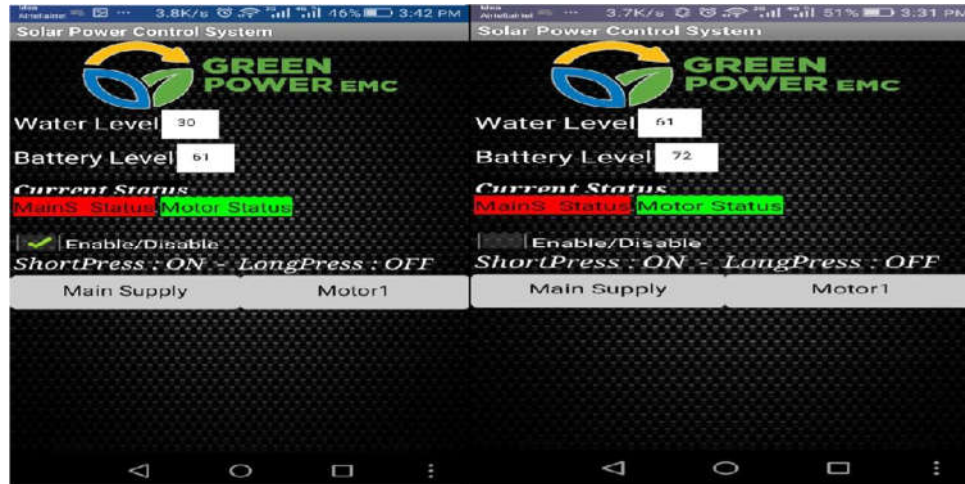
3.8K/s 16% 3:42 PM
Solar Power Control System
GREEN POWER EMC
Water Level 30
Battery Level 61
Current Status
MainS Status Motor Status
Enable/Disable
ShortPress : ON - LongPress : OFF
Main Supply
Motor1

3.7K/s 51% 3:31 PM
Solar Power Control System
GREEN POWER EMC
Water Level 51
Battery Level 72
Current Status
MainS Status Motor Status
Enable/Disable
ShortPress : ON - LongPress : OFF
Main Supply
Motor1